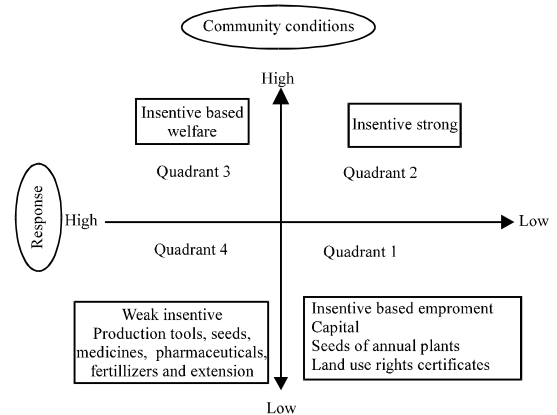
Community conditions

High

Insentive based welfare

Insentive strong

Quadrant 3

Quadrant 2

Response

High

Low

Quadrant 4

Quadrant 1

Weak insentive
Production tools, seeds, medicines, pharmaceuticals, fertilizers and extension

Insentive based emproment
Capital
Seeds of annual plants
Land use rights certificates

Low